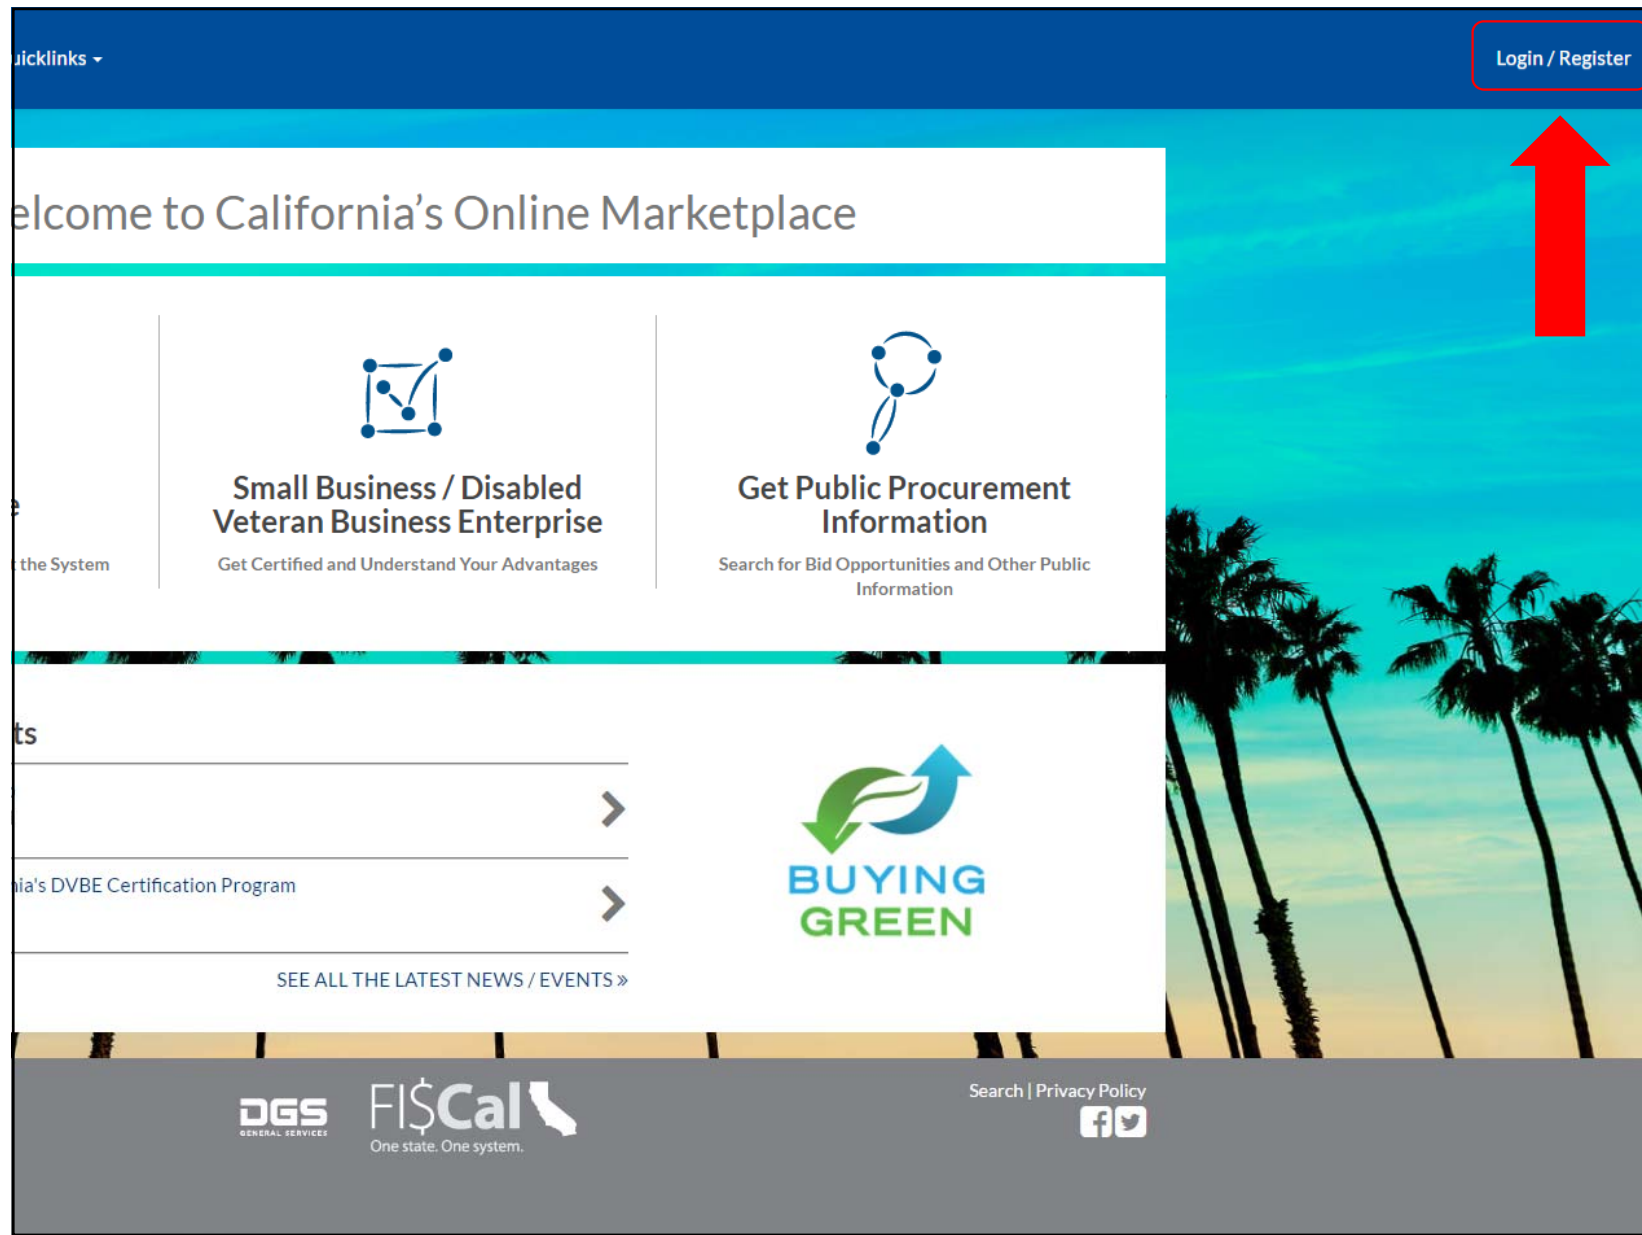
uicklinks ▾

Login / Register

elcome to California's Online Marketplace

e

the System

Small Business / Disabled Veteran Business Enterprise

Get Certified and Understand Your Advantages

Get Public Procurement Information

Search for Bid Opportunities and Other Public Information

ts

nia's DVBE Certification Program

SEE ALL THE LATEST NEWS / EVENTS »

BUYING GREEN

DGS GENERAL SERVICES

FI$Cal

One state. One system.

Search | Privacy Policy